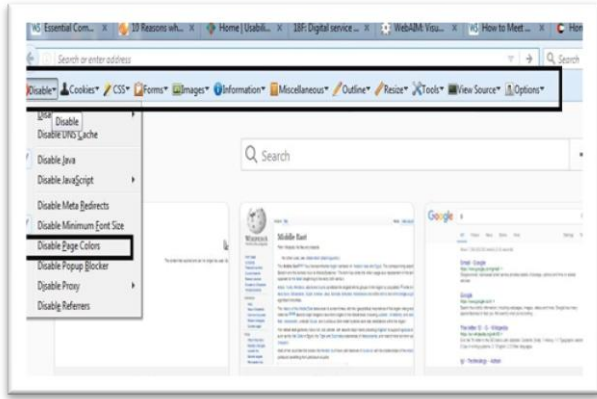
Essential Com... × 10 Reasons wh... × Home | Usabili... × 18F: Digital service ... × WebAIM: Visu... × How to Meet ... × Hor

Search or enter address

Search

Disable▾ Cookies▾ CSS▾ Forms▾ Images▾ Information▾ Miscellaneous▾ Outline▾ Resize▾ Tools▾ View Source▾ Options▾

Disable

Disable DNS Cache

Disable Java

Disable JavaScript

Disable Meta Redirects

Disable Minimum Font Size

Disable Page Colors

Disable Popup Blocker

Disable Proxy

Disable Referrers

Search

Middle East

Google